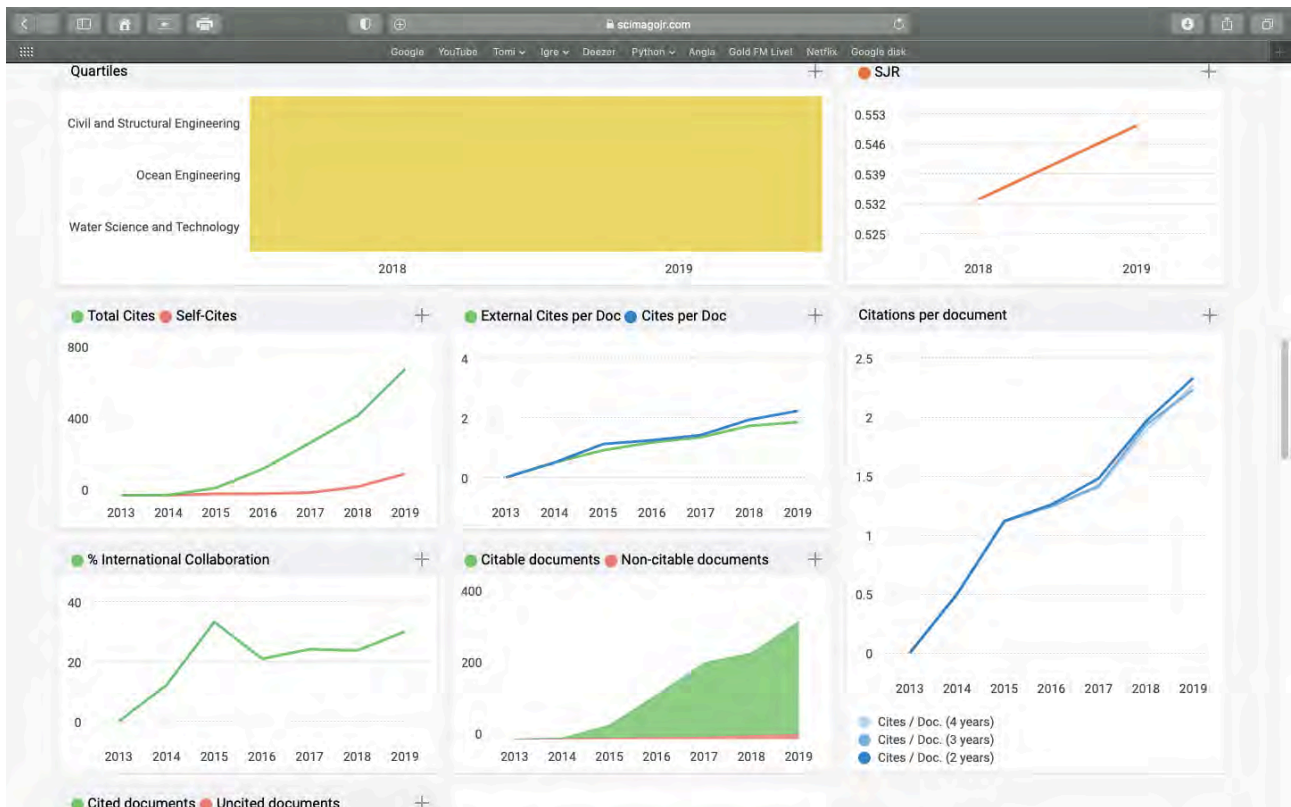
scimagojr.com

Google YouTube Tomi Igre Deezer Python Anglia Gold FM Live! Netflix Google disk

Quartiles

Civil and Structural Engineering
Ocean Engineering
Water Science and Technology

2018 2019

SJR

0.553
0.546
0.539
0.532
0.525

2018 2019

Total Cites Self-Cites

800
400
0

2013 2014 2015 2016 2017 2018 2019

External Cites per Doc Cites per Doc

4
2
0

2013 2014 2015 2016 2017 2018 2019

Citations per document

2.5
2
1.5
1
0.5
0

2013 2014 2015 2016 2017 2018 2019

Cites / Doc. (4 years)
Cites / Doc. (3 years)
Cites / Doc. (2 years)

% International Collaboration

40
20
0

2013 2014 2015 2016 2017 2018 2019

Citable documents Non-citable documents

400
200
0

2013 2014 2015 2016 2017 2018 2019

Cited documents Uncited documents